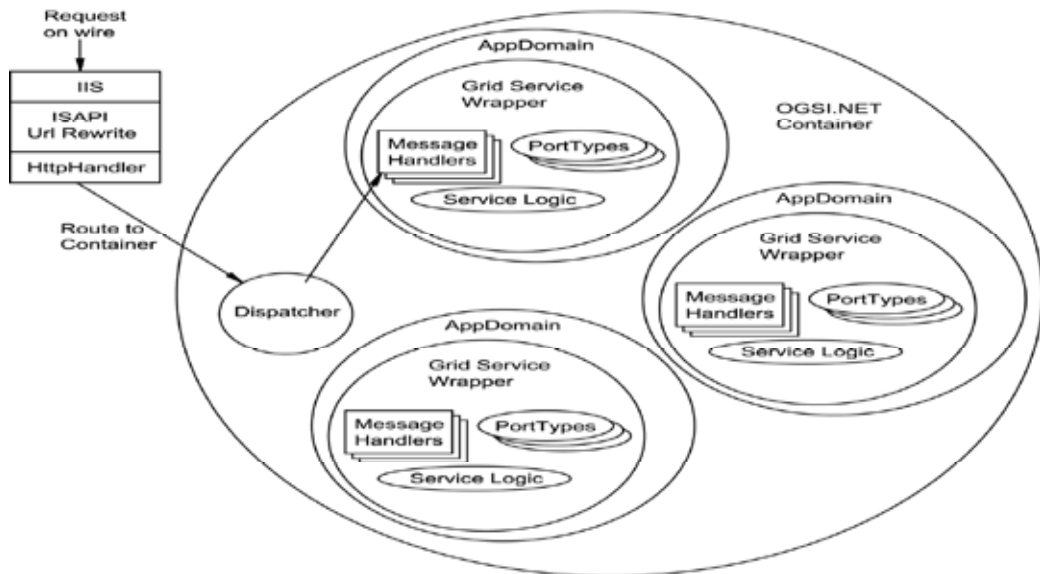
Request on wire

IIS

ISAPI Url Rewrite

HttpHandler

Route to Container

AppDomain

Grid Service Wrapper

Message Handlers

PortTypes

Service Logic

OGSI.NET Container

AppDomain

Grid Service Wrapper

Message Handlers

PortTypes

Service Logic

Dispatcher

AppDomain

Grid Service Wrapper

Message Handlers

PortTypes

Service Logic